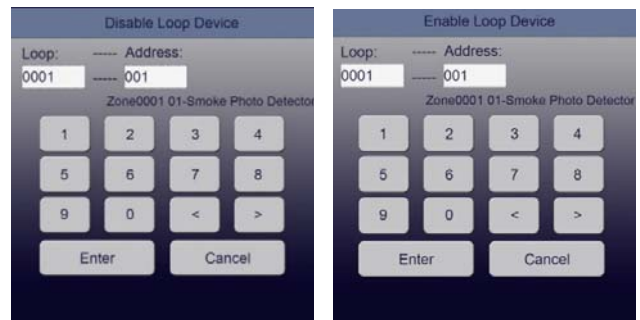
Disable Loop Device

Loop: ----- Address:

0001 ----- 001

Zone0001 01-Smoke Photo Detector

1 2 3 4

5 6 7 8

9 0 < >

Enter Cancel

Enable Loop Device

Loop: ----- Address:

0001 ----- 001

Zone0001 01-Smoke Photo Detector

1 2 3 4

5 6 7 8

9 0 < >

Enter Cancel